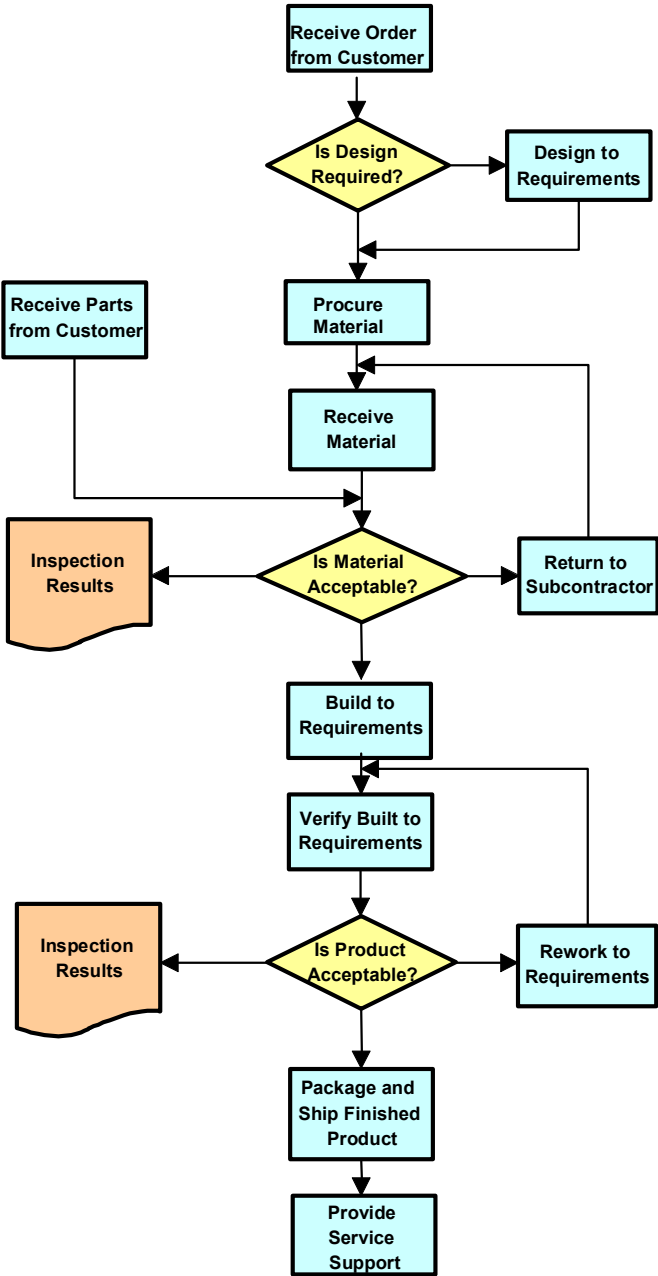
Receive Order from Customer

Is Design Required?

Design to Requirements

Receive Parts from Customer

Procure Material

Receive Material

Inspection Results

Is Material Acceptable?

Return to Subcontractor

Build to Requirements

Verify Built to Requirements

Inspection Results

Is Product Acceptable?

Rework to Requirements

Package and Ship Finished Product

Provide Service Support